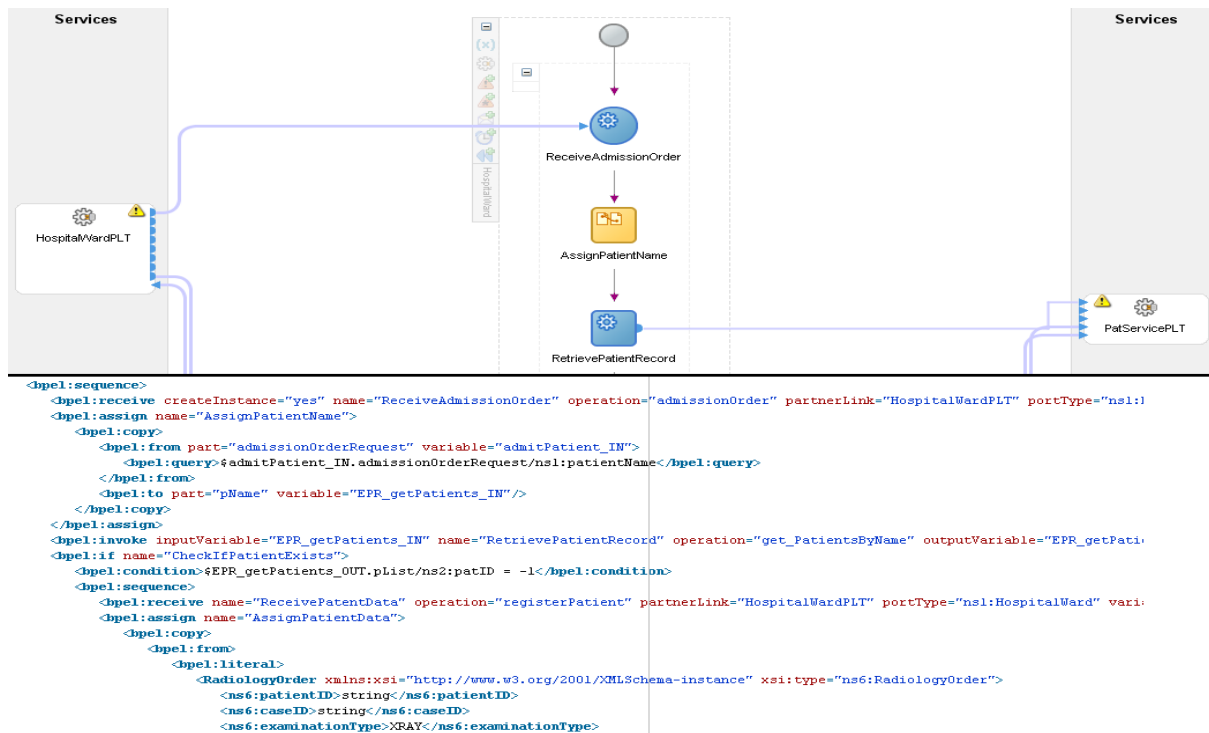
Services

Services

HospitalWardPLT

HospitalWard

ReceiveAdmissionOrder

AssignPatientName

RetrievePatientRecord

PatServicePLT

<bpel:sequence>
<bpel:receive createInstance="yes" name="ReceiveAdmissionOrder" operation="admissionOrder" partnerLink="HospitalWardPLT" portType="ns1:I
<bpel:assign name="AssignPatientName">
<bpel:copy>
<bpel:from part="admissionOrderRequest" variable="admitPatient_IN">
<bpel:query>$admitPatient_IN.admissionOrderRequest/ns1:patientName</bpel:query>
</bpel:from>
<bpel:to part="pName" variable="EPR_getPatients_IN"/>
</bpel:copy>
</bpel:assign>
<bpel:invoke inputVariable="EPR_getPatients_IN" name="RetrievePatientRecord" operation="get_PatientsByName" outputVariable="EPR_getPati
<bpel:if name="CheckIfPatientExists">
<bpel:condition>$EPR_getPatients_OUT.pList/ns2:patID = -1</bpel:condition>
<bpel:sequence>
<bpel:receive name="ReceivePatentData" operation="registerPatient" partnerLink="HospitalWardPLT" portType="ns1:HospitalWard" vari
<bpel:assign name="AssignPatientData">
<bpel:copy>
<bpel:from>
<bpel:literal>
<RadiologyOrder xmlns:xsi="http://www.w3.org/2001/XMLSchema-instance" xsi:type="ns6:RadiologyOrder">
<ns6:patientID>string</ns6:patientID>
<ns6:caseID>string</ns6:caseID>
<ns6:examinationType>XRAY</ns6:examinationType>